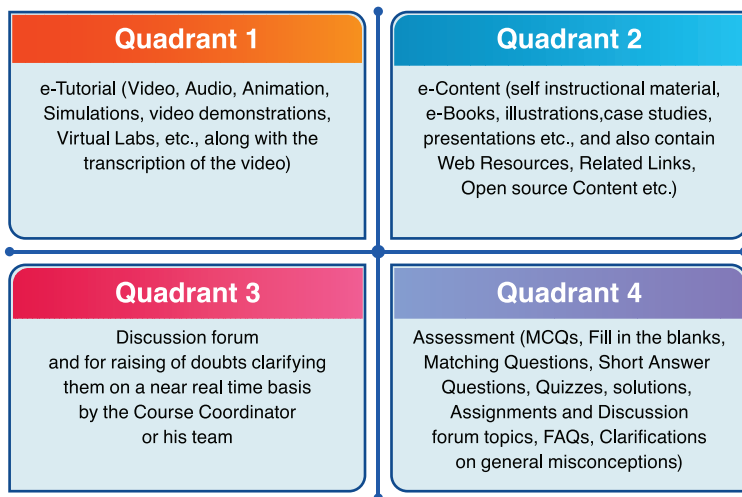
Quadrant 1

e-Tutorial (Video, Audio, Animation, Simulations, video demonstrations, Virtual Labs, etc., along with the transcription of the video)

Quadrant 2

e-Content (self instructional material, e-Books, illustrations,case studies, presentations etc., and also contain Web Resources, Related Links, Open source Content etc.)

Quadrant 3

Discussion forum and for raising of doubts clarifying them on a near real time basis by the Course Coordinator or his team

Quadrant 4

Assessment (MCQs, Fill in the blanks, Matching Questions, Short Answer Questions, Quizzes, solutions, Assignments and Discussion forum topics, FAQs, Clarifications on general misconceptions)